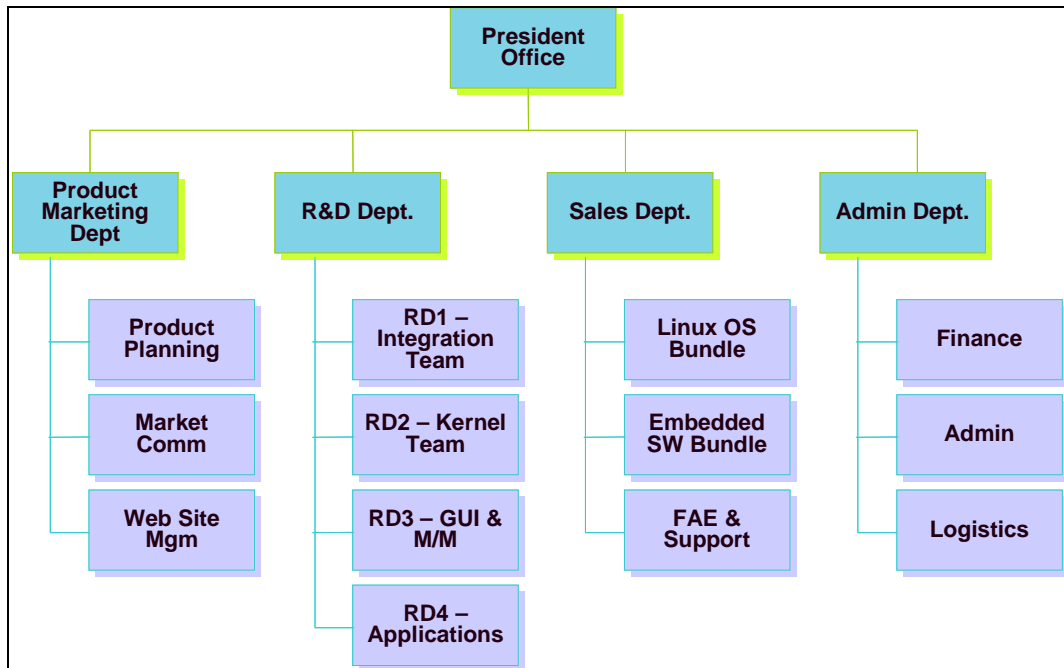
President Office

Product Marketing Dept

Product Planning

Market Comm

Web Site Mgm

R&D Dept.

RD1 – Integration Team

RD2 – Kernel Team

RD3 – GUI & M/M

RD4 – Applications

Sales Dept.

Linux OS Bundle

Embedded SW Bundle

FAE & Support

Admin Dept.

Finance

Admin

Logistics